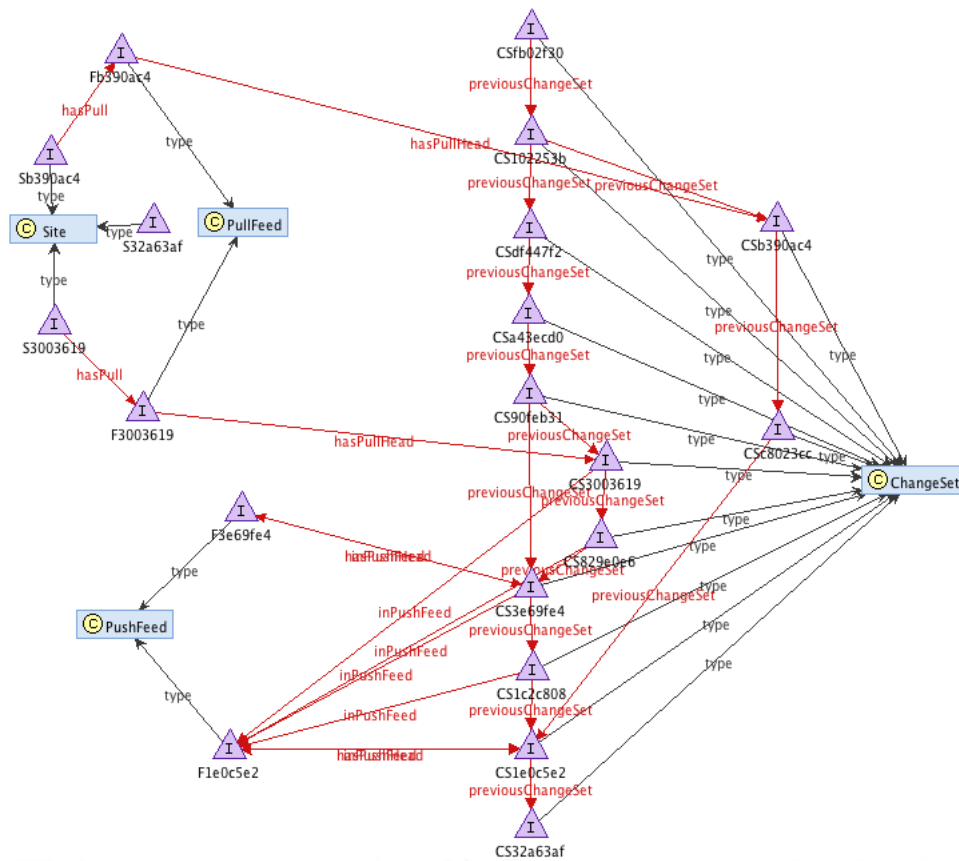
I
Fb390ac4
hasPull
type
I
Sb390ac4
type
C Site
type
I
S32a63af
C PullFeed
type
type
I
S3003619
hasPull
I
F3003619
hasPullHead
I
CSfb02f30
previousChangeSet
I
CS102253b
hasPullHead
previousChangeSet
previousChangeSet
I
CSdf447f2
previousChangeSet
I
CSa43ecd0
previousChangeSet
I
CS90feb31
previousChangeSet
I
CS3003619
previousChangeSet
previousChangeSet
I
CS829e0e6
previousChangeSet
I
CS3e69fe4
previousChangeSet
I
CS1c2c808
previousChangeSet
I
CS1e0c5e2
previousChangeSet
I
CS32a63af
I
CSb390ac4
previousChangeSet
I
CSc8023cc
previousChangeSet
type
type
type
type
type
type
type
type
type
type
type
type
type
type
C ChangeSet
hasPullHead
hasPushHead
I
F3e69fe4
type
C PushFeed
type
inPushFeed
inPushFeed
inPushFeed
inPushFeed
I
F1e0c5e2
hasPullHead
hasPushHead